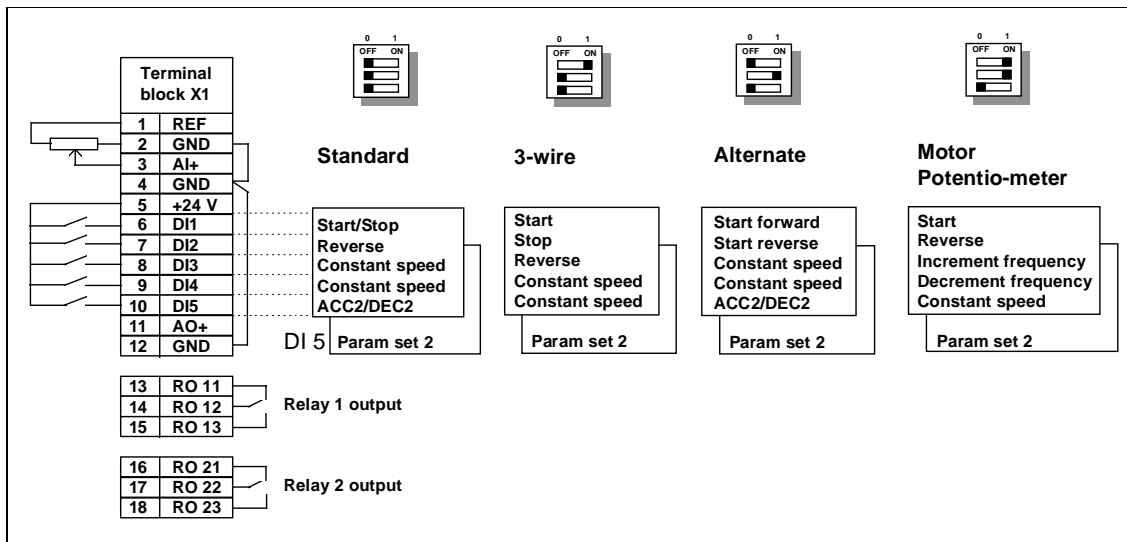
0 1
OFF ON

0 1
OFF ON

0 1
OFF ON

0 1
OFF ON

| Terminal block X1 | |
|---|---|
| 1 | REF |
| 2 | GND |
| 3 | AI+ |
| 4 | GND |
| 5 | +24 V |
| 6 | DI1 |
| 7 | DI2 |
| 8 | DI3 |
| 9 | DI4 |
| 10 | DI5 |
| 11 | AO+ |
| 12 | GND |

| | |
|---|---|
| 13 | RO 11 |
| 14 | RO 12 |
| 15 | RO 13 |

Relay 1 output

| | |
|---|---|
| 16 | RO 21 |
| 17 | RO 22 |
| 18 | RO 23 |

Relay 2 output

Standard

Start/Stop
Reverse
Constant speed
Constant speed
ACC2/DEC2

DI 5 Param set 2

3-wire

Start
Stop
Reverse
Constant speed
Constant speed

Param set 2

Alternate

Start forward
Start reverse
Constant speed
Constant speed
ACC2/DEC2

Param set 2

Motor Potentio-meter

Start
Reverse
Increment frequency
Decrement frequency
Constant speed

Param set 2